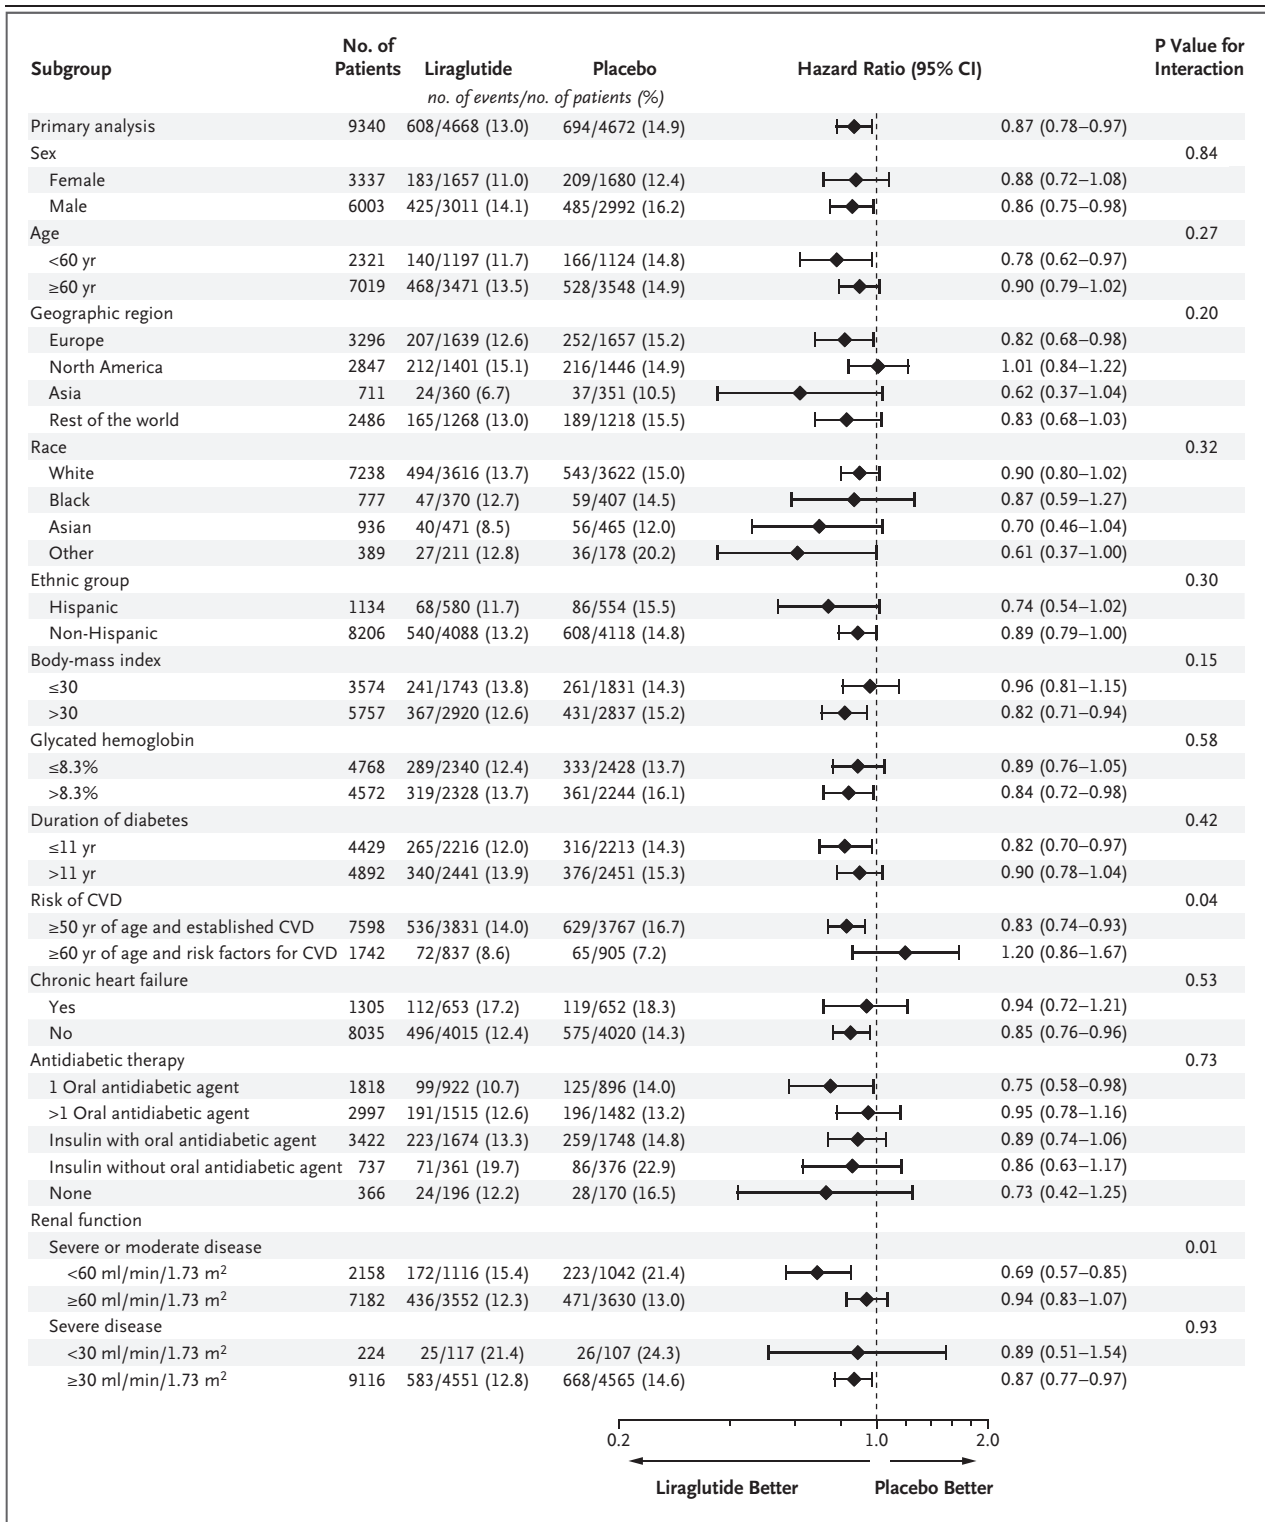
| Subgroup | No. of Patients | Liraglutide | Placebo | Hazard Ratio (95% CI) | | P Value for Interaction |
|---|---|---|---|---|---|---|
| | | no. of events/no. of patients (%) | | | | |
| Primary analysis | 9340 | 608/4668 (13.0) | 694/4672 (14.9) | | 0.87 (0.78–0.97) | |
| Sex | | | | | | 0.84 |
| Female | 3337 | 183/1657 (11.0) | 209/1680 (12.4) | | 0.88 (0.72–1.08) | |
| Male | 6003 | 425/3011 (14.1) | 485/2992 (16.2) | | 0.86 (0.75–0.98) | |
| Age | | | | | | 0.27 |
| <60 yr | 2321 | 140/1197 (11.7) | 166/1124 (14.8) | | 0.78 (0.62–0.97) | |
| ≥60 yr | 7019 | 468/3471 (13.5) | 528/3548 (14.9) | | 0.90 (0.79–1.02) | |
| Geographic region | | | | | | 0.20 |
| Europe | 3296 | 207/1639 (12.6) | 252/1657 (15.2) | | 0.82 (0.68–0.98) | |
| North America | 2847 | 212/1401 (15.1) | 216/1446 (14.9) | | 1.01 (0.84–1.22) | |
| Asia | 711 | 24/360 (6.7) | 37/351 (10.5) | | 0.62 (0.37–1.04) | |
| Rest of the world | 2486 | 165/1268 (13.0) | 189/1218 (15.5) | | 0.83 (0.68–1.03) | |
| Race | | | | | | 0.32 |
| White | 7238 | 494/3616 (13.7) | 543/3622 (15.0) | | 0.90 (0.80–1.02) | |
| Black | 777 | 47/370 (12.7) | 59/407 (14.5) | | 0.87 (0.59–1.27) | |
| Asian | 936 | 40/471 (8.5) | 56/465 (12.0) | | 0.70 (0.46–1.04) | |
| Other | 389 | 27/211 (12.8) | 36/178 (20.2) | | 0.61 (0.37–1.00) | |
| Ethnic group | | | | | | 0.30 |
| Hispanic | 1134 | 68/580 (11.7) | 86/554 (15.5) | | 0.74 (0.54–1.02) | |
| Non-Hispanic | 8206 | 540/4088 (13.2) | 608/4118 (14.8) | | 0.89 (0.79–1.00) | |
| Body-mass index | | | | | | 0.15 |
| ≤30 | 3574 | 241/1743 (13.8) | 261/1831 (14.3) | | 0.96 (0.81–1.15) | |
| >30 | 5757 | 367/2920 (12.6) | 431/2837 (15.2) | | 0.82 (0.71–0.94) | |
| Glycated hemoglobin | | | | | | 0.58 |
| ≤8.3% | 4768 | 289/2340 (12.4) | 333/2428 (13.7) | | 0.89 (0.76–1.05) | |
| >8.3% | 4572 | 319/2328 (13.7) | 361/2244 (16.1) | | 0.84 (0.72–0.98) | |
| Duration of diabetes | | | | | | 0.42 |
| ≤11 yr | 4429 | 265/2216 (12.0) | 316/2213 (14.3) | | 0.82 (0.70–0.97) | |
| >11 yr | 4892 | 340/2441 (13.9) | 376/2451 (15.3) | | 0.90 (0.78–1.04) | |
| Risk of CVD | | | | | | 0.04 |
| ≥50 yr of age and established CVD | 7598 | 536/3831 (14.0) | 629/3767 (16.7) | | 0.83 (0.74–0.93) | |
| ≥60 yr of age and risk factors for CVD | 1742 | 72/837 (8.6) | 65/905 (7.2) | | 1.20 (0.86–1.67) | |
| Chronic heart failure | | | | | | 0.53 |
| Yes | 1305 | 112/653 (17.2) | 119/652 (18.3) | | 0.94 (0.72–1.21) | |
| No | 8035 | 496/4015 (12.4) | 575/4020 (14.3) | | 0.85 (0.76–0.96) | |
| Antidiabetic therapy | | | | | | 0.73 |
| 1 Oral antidiabetic agent | 1818 | 99/922 (10.7) | 125/896 (14.0) | | 0.75 (0.58–0.98) | |
| >1 Oral antidiabetic agent | 2997 | 191/1515 (12.6) | 196/1482 (13.2) | | 0.95 (0.78–1.16) | |
| Insulin with oral antidiabetic agent | 3422 | 223/1674 (13.3) | 259/1748 (14.8) | | 0.89 (0.74–1.06) | |
| Insulin without oral antidiabetic agent | 737 | 71/361 (19.7) | 86/376 (22.9) | | 0.86 (0.63–1.17) | |
| None | 366 | 24/196 (12.2) | 28/170 (16.5) | | 0.73 (0.42–1.25) | |
| Renal function | | | | | | |
| Severe or moderate disease | | | | | | 0.01 |
| <60 ml/min/1.73 m$^2$ | 2158 | 172/1116 (15.4) | 223/1042 (21.4) | | 0.69 (0.57–0.85) | |
| ≥60 ml/min/1.73 m$^2$ | 7182 | 436/3552 (12.3) | 471/3630 (13.0) | | 0.94 (0.83–1.07) | |
| Severe disease | | | | | | 0.93 |
| <30 ml/min/1.73 m$^2$ | 224 | 25/117 (21.4) | 26/107 (24.3) | | 0.89 (0.51–1.54) | |
| ≥30 ml/min/1.73 m$^2$ | 9116 | 583/4551 (12.8) | 668/4565 (14.6) | | 0.87 (0.77–0.97) | |

0.2 1.0 2.0

Liraglutide Better Placebo Better